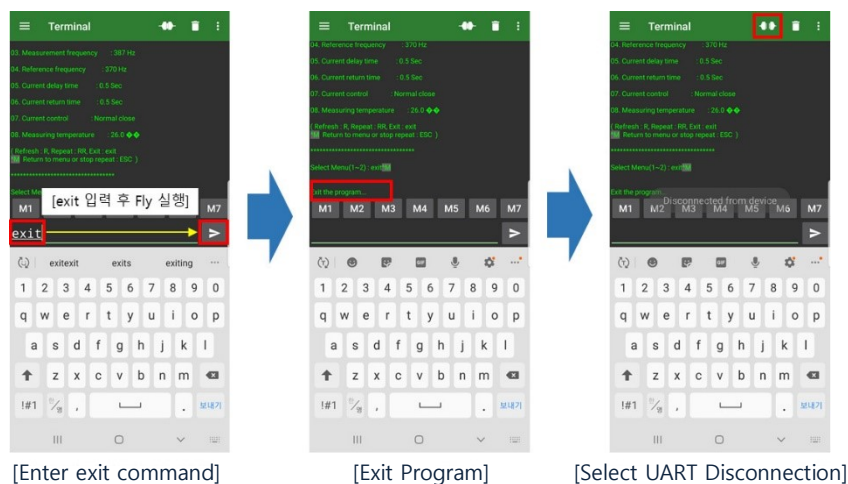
Terminal

03. Measurement frequency : 387 Hz
04. Reference frequency : 370 Hz
05. Current delay time : 0.5 Sec
06. Current return time : 0.5 Sec
07. Current control : Normal close
08. Measuring temperature : 26.0 ��

( Refresh : R, Repeat : RR, Exit : exit
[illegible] Return to menu or stop repeat : ESC )
**********************************

Select Men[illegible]

[exit 입력 후 Fly 실행]

M1 M2 M7

exit

exitexit exits exiting

1 2 3 4 5 6 7 8 9 0
q w e r t y u i o p
a s d f g h j k l
z x c v b n m
!#1 , . 보내기

[Enter exit command]

Terminal

04. Reference frequency : 370 Hz
05. Current delay time : 0.5 Sec
06. Current return time : 0.5 Sec
07. Current control : Normal close
08. Measuring temperature : 26.0 ��

( Refresh : R, Repeat : RR, Exit : exit
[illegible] Return to menu or stop repeat : ESC )
**********************************

Select Menu(1~2) : exit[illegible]

Exit the program...

M1 M2 M3 M4 M5 M6 M7

1 2 3 4 5 6 7 8 9 0
q w e r t y u i o p
a s d f g h j k l
z x c v b n m
!#1 , . 보내기

[Exit Program]

Terminal

04. Reference frequency : 370 Hz
05. Current delay time : 0.5 Sec
06. Current return time : 0.5 Sec
07. Current control : Normal close
08. Measuring temperature : 26.0 ��

( Refresh : R, Repeat : RR, Exit : exit
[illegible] Return to menu or stop repeat : ESC )
**********************************

Select Menu(1~2) : exit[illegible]

Exit the program...

Disconnected from device

M1 M2 M3 M4 M5 M6 M7

1 2 3 4 5 6 7 8 9 0
q w e r t y u i o p
a s d f g h j k l
z x c v b n m
!#1 , . 보내기

[Select UART Disconnection]